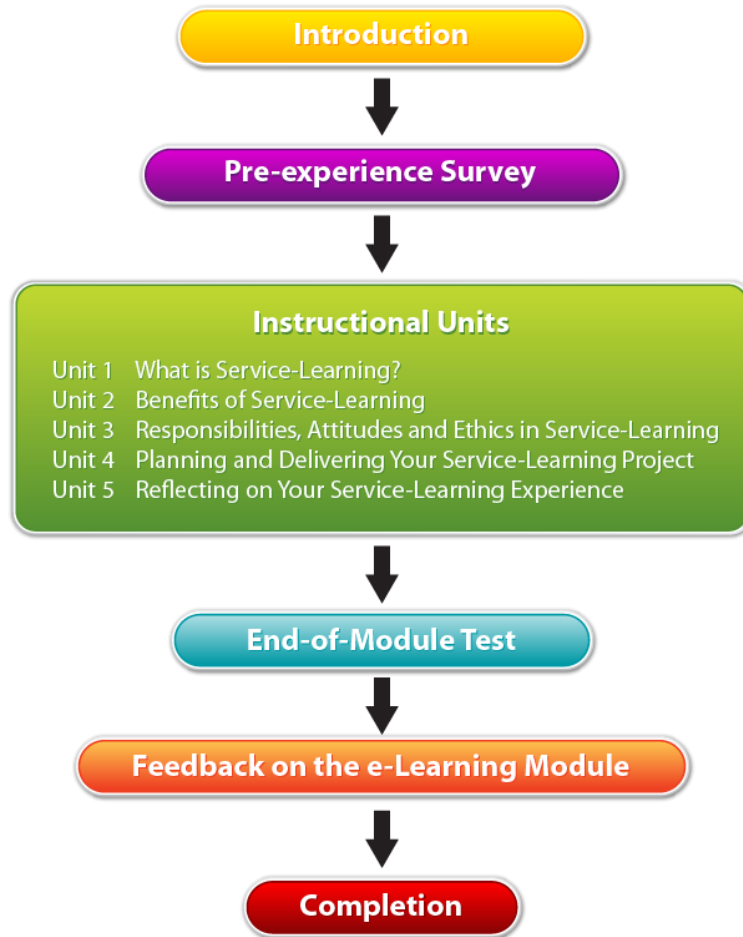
Introduction

Pre-experience Survey

Instructional Units

Unit 1 What is Service-Learning?
Unit 2 Benefits of Service-Learning
Unit 3 Responsibilities, Attitudes and Ethics in Service-Learning
Unit 4 Planning and Delivering Your Service-Learning Project
Unit 5 Reflecting on Your Service-Learning Experience

End-of-Module Test

Feedback on the e-Learning Module

Completion